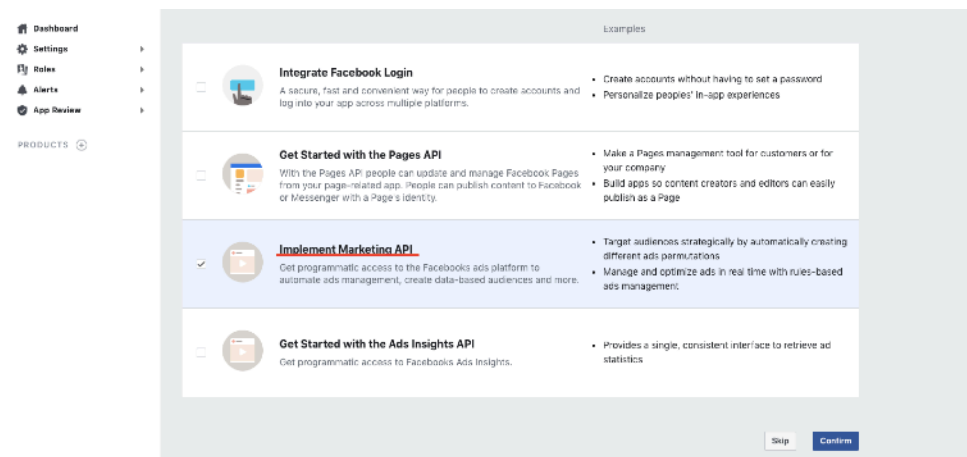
Dashboard
Settings
Roles
Alerts
App Review

PRODUCTS

Examples

Integrate Facebook Login
A secure, fast and convenient way for people to create accounts and log into your app across multiple platforms.

• Create accounts without having to set a password
• Personalize peoples' in-app experiences

Get Started with the Pages API
With the Pages API people can update and manage Facebook Pages from your page-related app. People can publish content to Facebook or Messenger with a Page's identity.

• Make a Pages management tool for customers or for your company
• Build apps so content creators and editors can easily publish as a Page

Implement Marketing API
Get programmatic access to the Facebooks ads platform to automate ads management, create data-based audiences and more.

• Target audiences strategically by automatically creating different ads permutations
• Manage and optimize ads in real time with rules-based ads management

Get Started with the Ads Insights API
Get programmatic access to Facebooks Ads Insights.

• Provides a single, consistent interface to retrieve ad statistics

Skip
Confirm